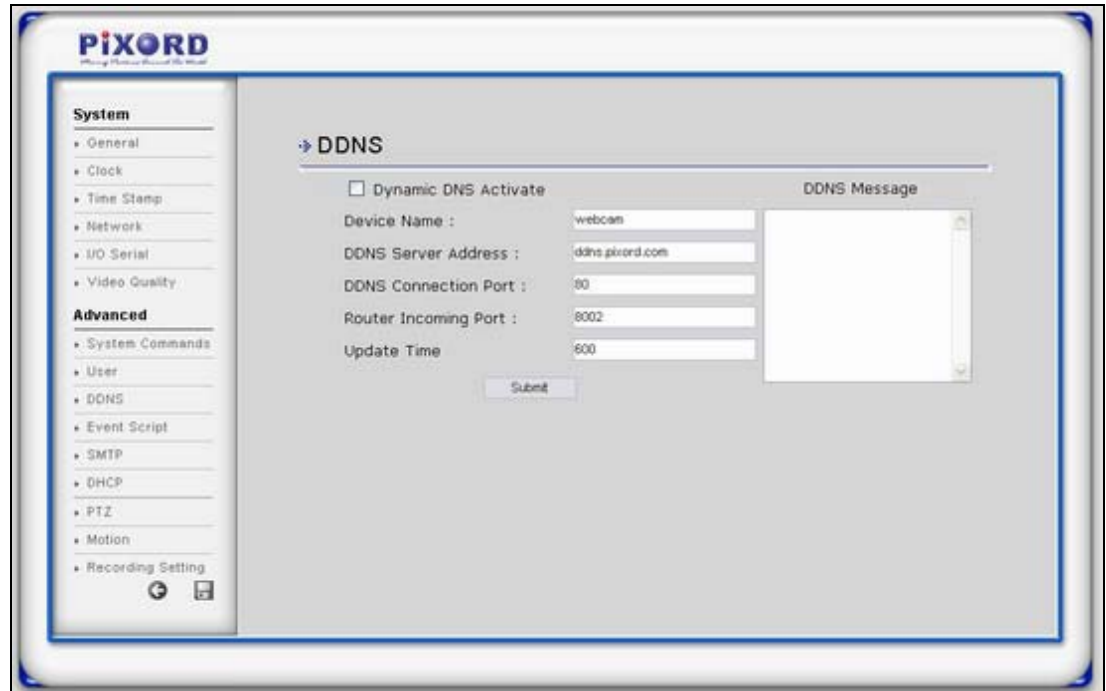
PiXORD
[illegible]

System
General
Clock
Time Stamp
Network
I/O Serial
Video Quality

Advanced
System Commands
User
DDNS
Event Script
SMTP
DHCP
PTZ
Motion
Recording Setting

DDNS

☐ Dynamic DNS Activate

DDNS Message

Device Name : webcam
DDNS Server Address : ddns.pixord.com
DDNS Connection Port : 80
Router Incoming Port : 8002
Update Time 600

Submit